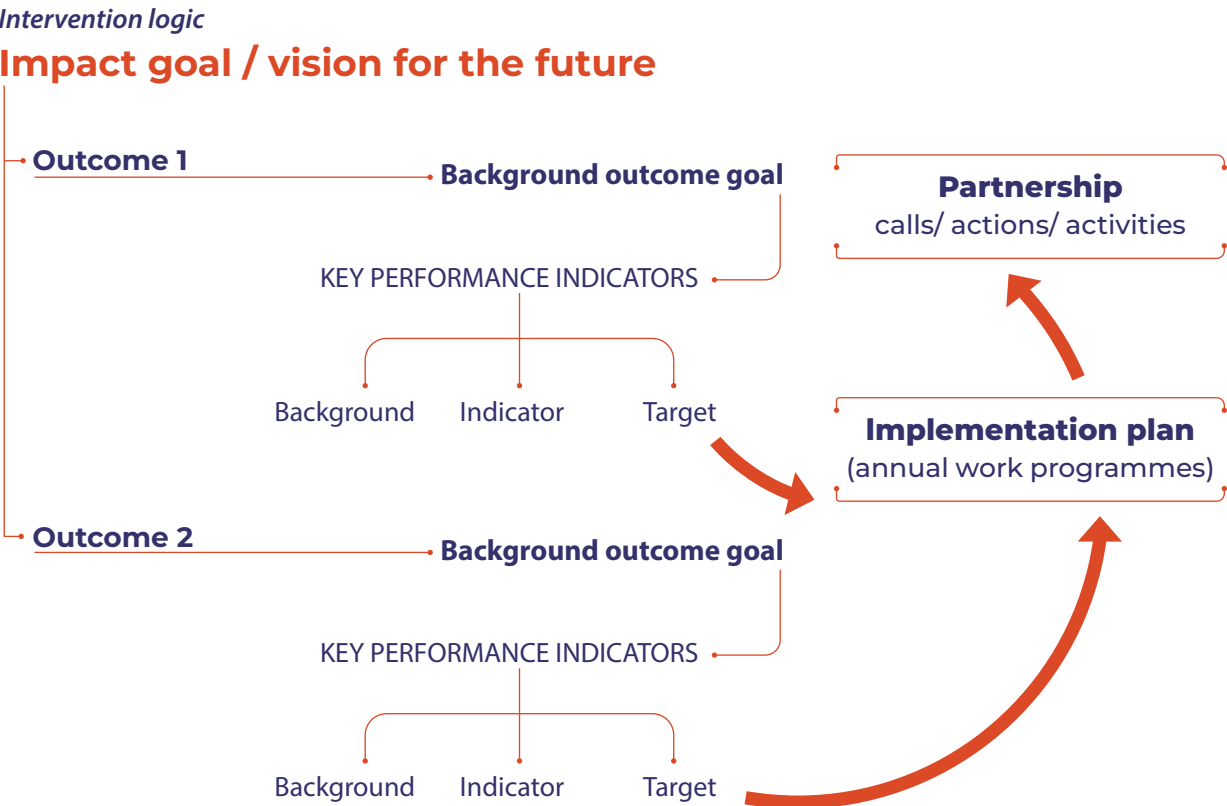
Intervention logic

Impact goal / vision for the future

Outcome 1

Background outcome goal

KEY PERFORMANCE INDICATORS

Background Indicator Target

Partnership
calls/ actions/ activities

Implementation plan
(annual work programmes)

Outcome 2

Background outcome goal

KEY PERFORMANCE INDICATORS

Background Indicator Target